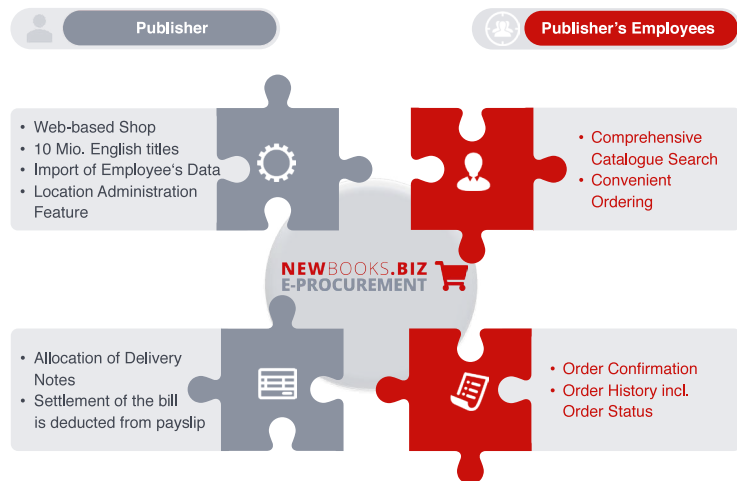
Publisher

Publisher's Employees

• Web-based Shop
• 10 Mio. English titles
• Import of Employee's Data
• Location Administration Feature

• Comprehensive Catalogue Search
• Convenient Ordering

NEWBOOKS.BIZ
E-PROCUREMENT

• Allocation of Delivery Notes
• Settlement of the bill is deducted from payslip

• Order Confirmation
• Order History incl. Order Status